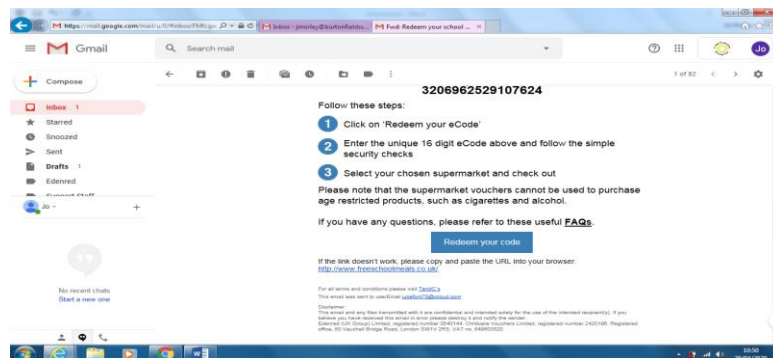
https://mail.google.com/mail/u/0/#inbox/FMfcgx
Inbox - jmorley@burtonfields...
Fwd: Redeem your school ...

Gmail
Search mail

Compose
Inbox 1
Starred
Snoozed
Sent
Drafts 1
Edenred
Support Staff
Jo
No recent chats
Start a new one

1 of 82

3206962529107624

Follow these steps:

1 Click on 'Redeem your eCode'

2 Enter the unique 16 digit eCode above and follow the simple security checks

3 Select your chosen supermarket and check out

Please note that the supermarket vouchers cannot be used to purchase age restricted products, such as cigarettes and alcohol.

If you have any questions, please refer to these useful FAQs.

Redeem your code

If the link doesn't work, please copy and paste the URL into your browser:
http://www.freeschoolmeals.co.uk/

For all terms and conditions please visit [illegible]
This email was sent to userEmail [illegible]

Disclaimer
This email and any files transmitted with it are confidential and intended solely for the use of the intended recipient(s). If you believe you have received this email in error please destroy it and notify the sender.
Edenred (UK Group) Limited, registered number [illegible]. Childcare Vouchers Limited, registered number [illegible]. Registered office, 50 Vauxhall Bridge Road, London SW1V 2RS. VAT no. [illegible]

10:50
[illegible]